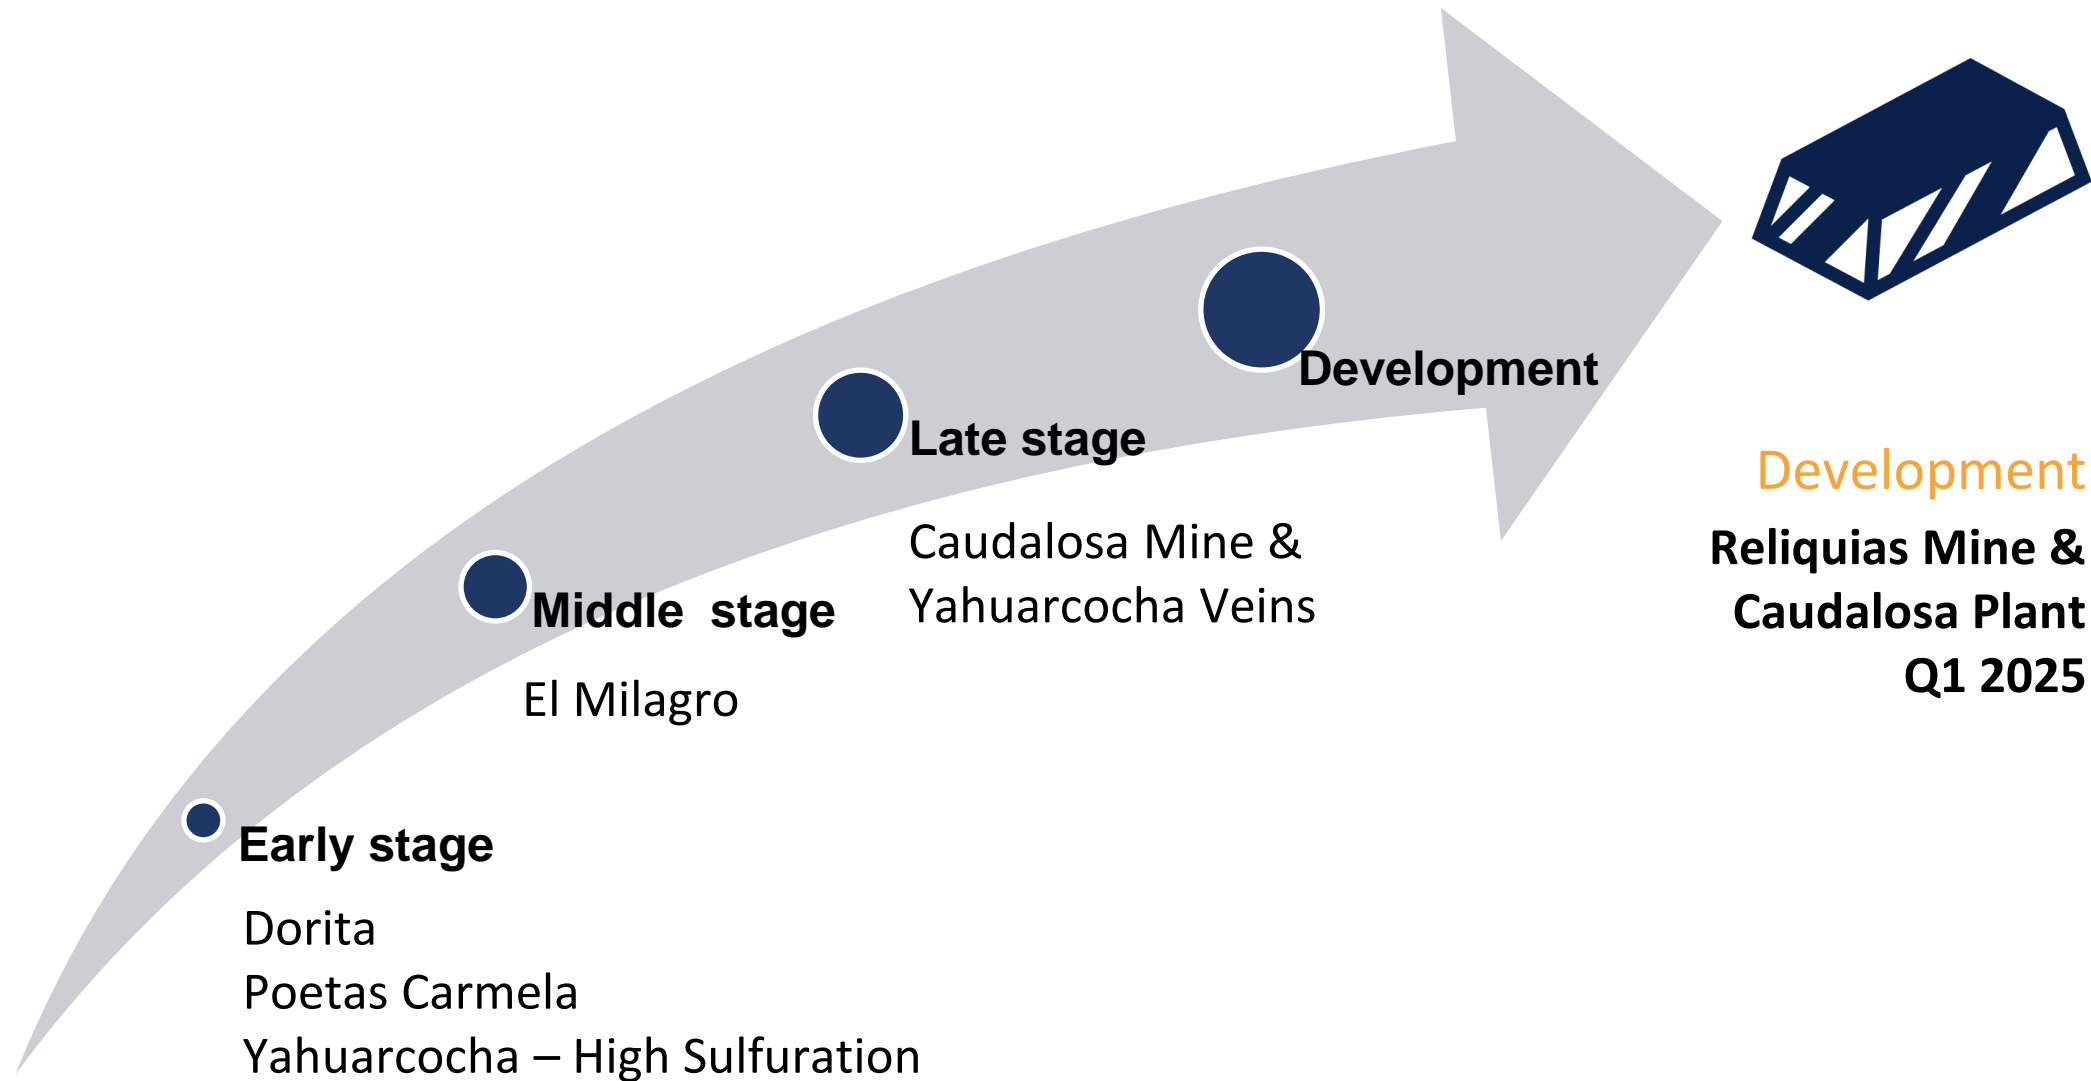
Development

Late stage

Caudalosa Mine &
Yahuarcocha Veins

Middle stage

El Milagro

Early stage

Dorita
Poetas Carmela
Yahuarcocha – High Sulfuration

Development

Reliquias Mine &
Caudalosa Plant
Q1 2025